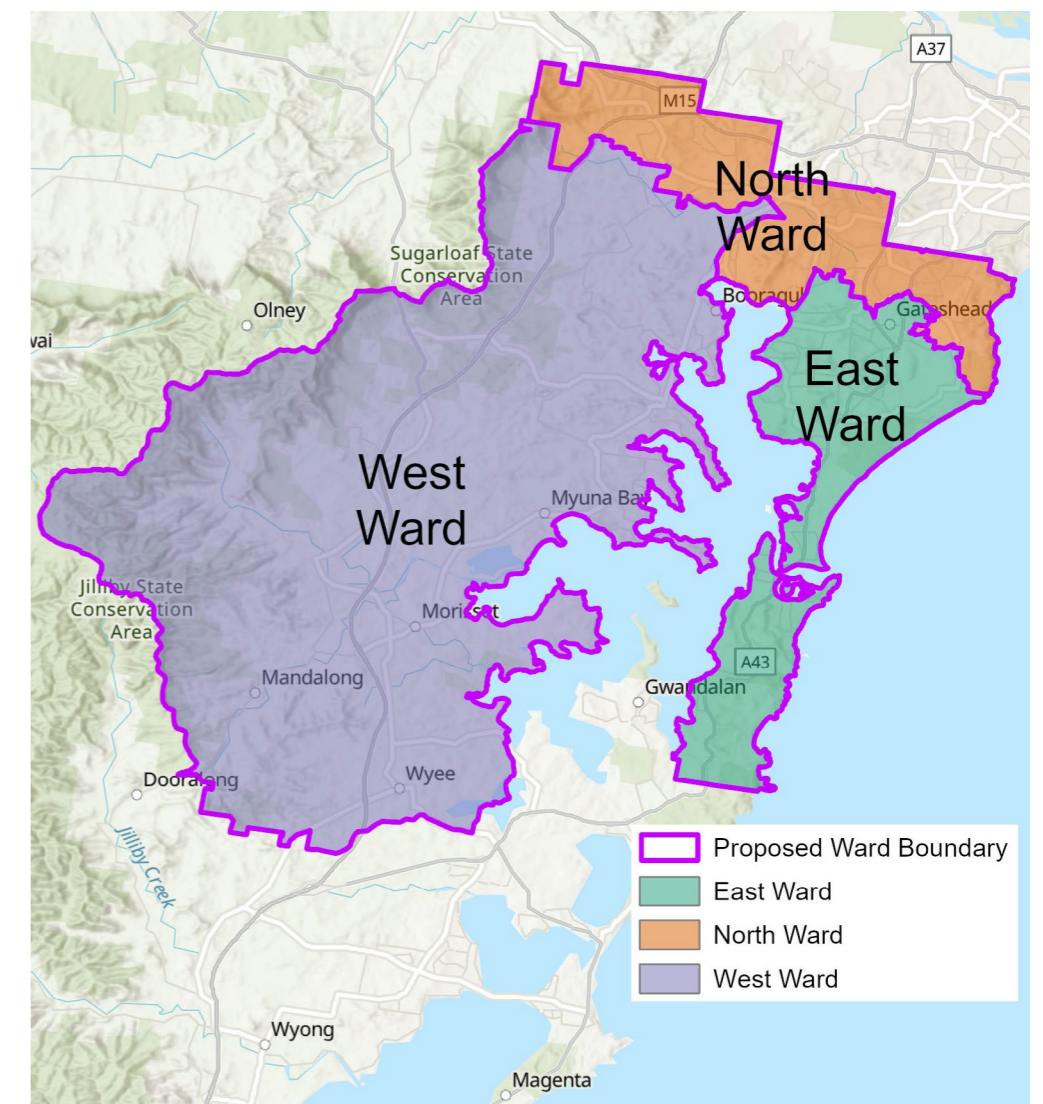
A37

M15

North Ward

Sugarloaf State Conservation Area

Olney

wai

Booragul

Gateshead

East Ward

West Ward

Myuna Bay

Jilliby State Conservation Area

Morisset

Mandalong

A43

Gwandalan

Wyee

Dooralong

Jilliby Creek

Proposed Ward Boundary
East Ward
North Ward
West Ward

Wyong

Magenta